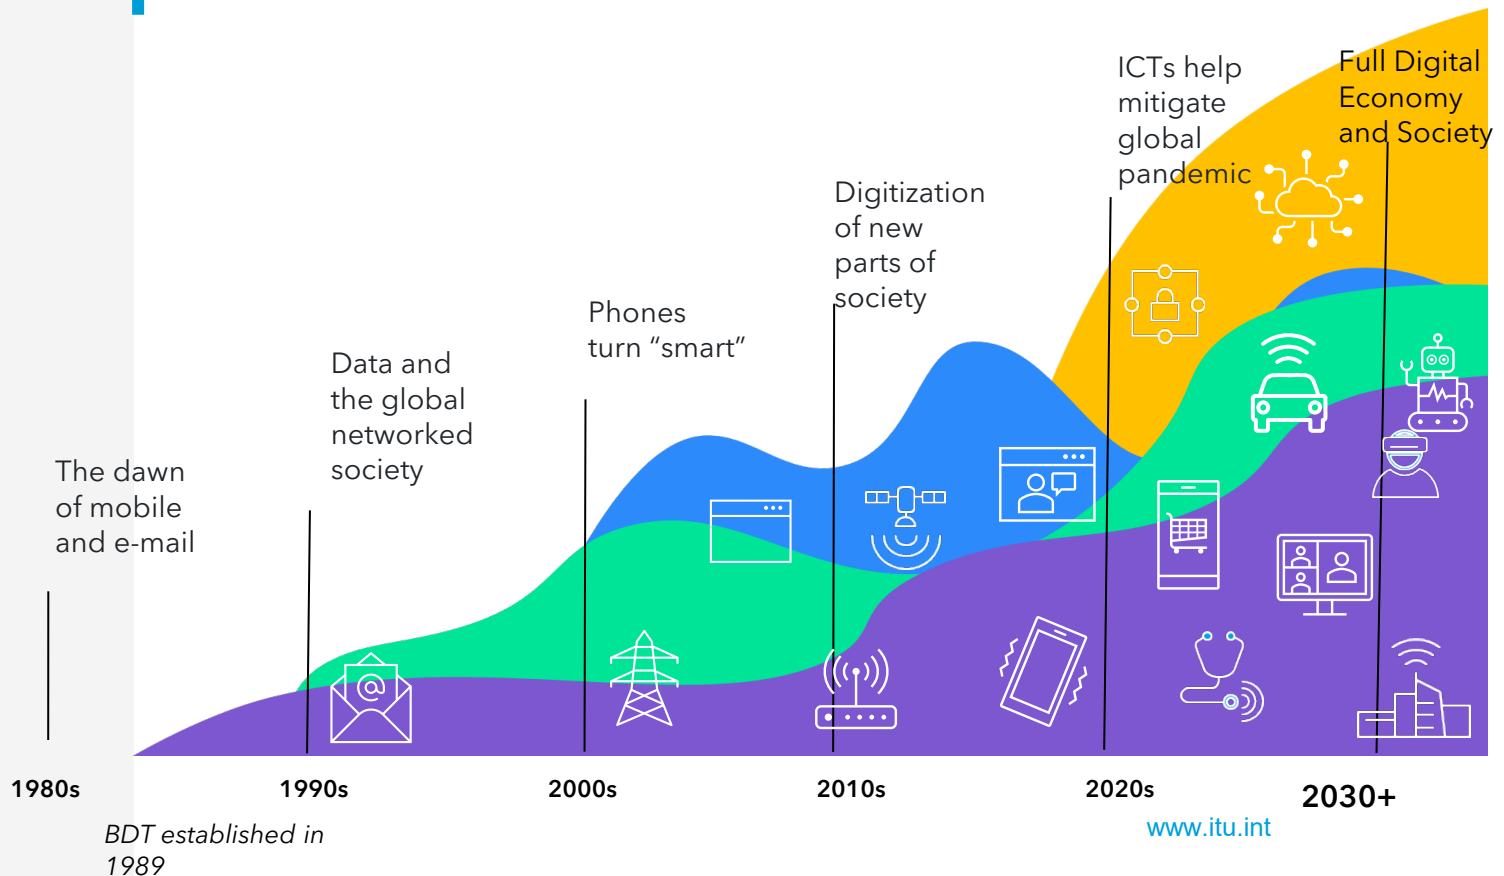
Full Digital Economy and Society

ICTs help mitigate global pandemic

Digitization of new parts of society

Phones turn "smart"

Data and the global networked society

The dawn of mobile and e-mail

1980s

1990s

2000s

2010s

2020s

2030+

BDT established in 1989

www.itu.int